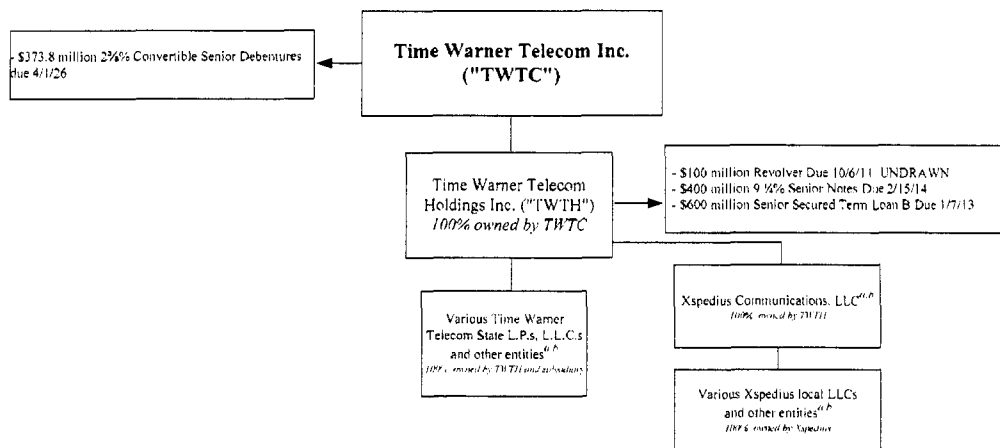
- \$373.8 million 2⅜% Convertible Senior Debentures due 4/1/26

Time Warner Telecom Inc. ("TWTC")

Time Warner Telecom Holdings Inc. ("TWTH") *100% owned by TWTC*

- \$100 million Revolver Due 10/6/11 UNDRAWN
- \$400 million 9 ¼% Senior Notes Due 2/15/14
- \$600 million Senior Secured Term Loan B Due 1/7/13

Various Time Warner Telecom State L.P.s, L.L.C.s and other entities$^{a,b}$
*100% owned by TWTH and subsidiary*

Xspedius Communications, LLC$^{a,b}$
*100% owned by TWTH*

Various Xspedius local LLCs and other entities$^{a,b}$
*100% owned by Xspedius*